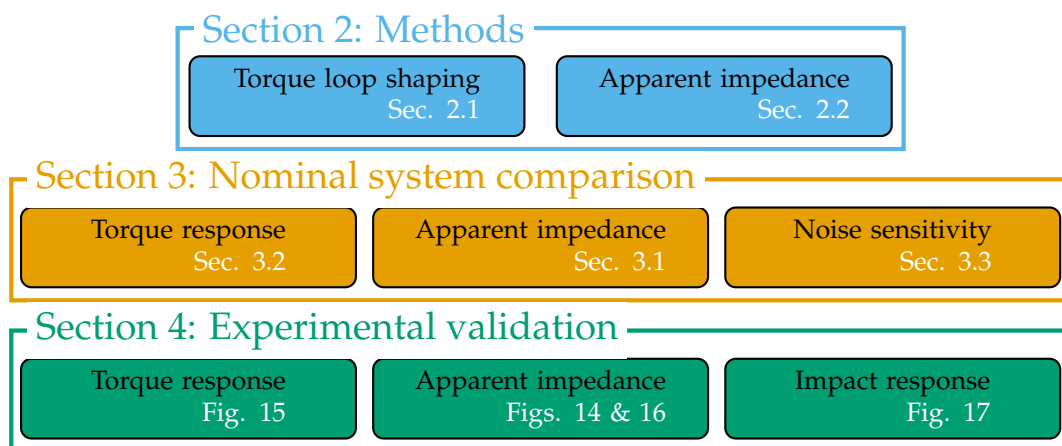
Section 2: Methods

Torque loop shaping
Sec. 2.1

Apparent impedance
Sec. 2.2

Section 3: Nominal system comparison

Torque response
Sec. 3.2

Apparent impedance
Sec. 3.1

Noise sensitivity
Sec. 3.3

Section 4: Experimental validation

Torque response
Fig. 15

Apparent impedance
Figs. 14 & 16

Impact response
Fig. 17